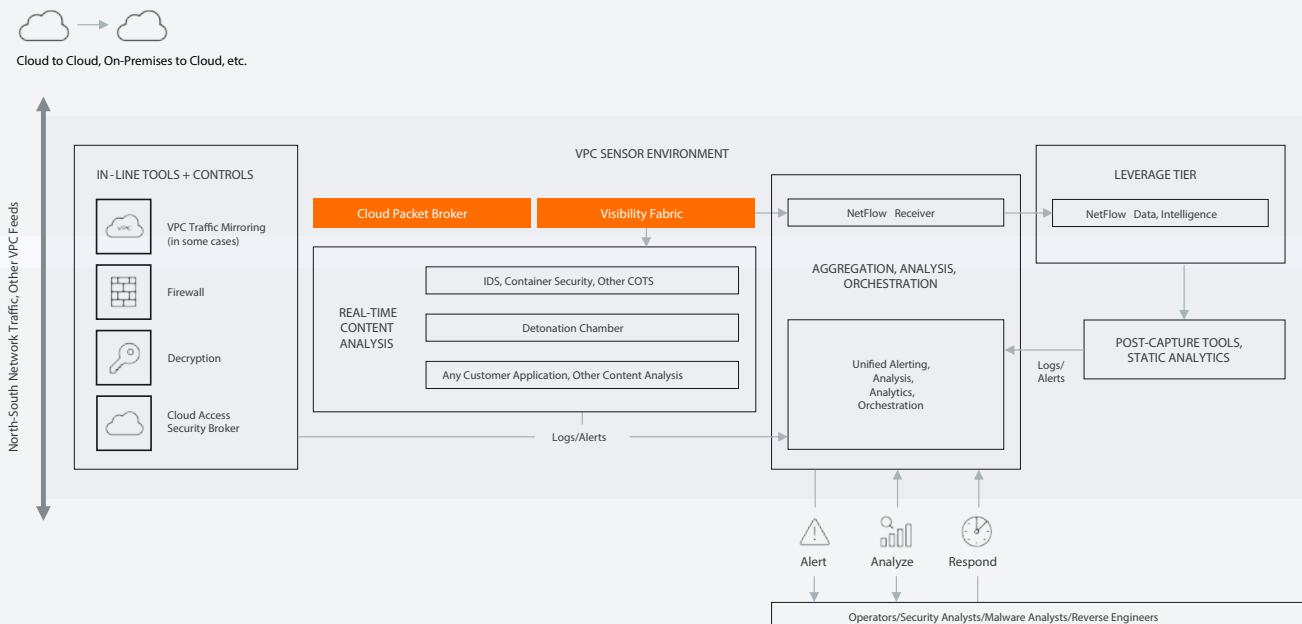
Cloud to Cloud, On-Premises to Cloud, etc.

North-South Network Traffic, Other VPC Feeds

VPC SENSOR ENVIRONMENT

IN-LINE TOOLS + CONTROLS

VPC

VPC Traffic Mirroring (in some cases)

Firewall

Decryption

Cloud Access Security Broker

Cloud Packet Broker

Visibility Fabric

REAL-TIME CONTENT ANALYSIS

IDS, Container Security, Other COTS

Detonation Chamber

Any Customer Application, Other Content Analysis

Logs/Alerts

NetFlow Receiver

AGGREGATION, ANALYSIS, ORCHESTRATION

Unified Alerting, Analysis, Analytics, Orchestration

LEVERAGE TIER

NetFlow Data, Intelligence

POST-CAPTURE TOOLS, STATIC ANALYTICS

Logs/ Alerts

Alert

Analyze

Respond

Operators/Security Analysts/Malware Analysts/Reverse Engineers